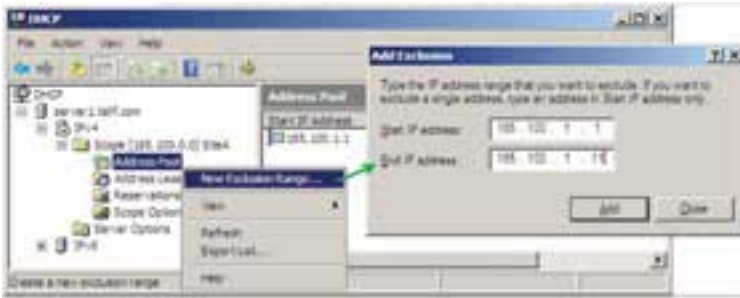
DHCP

File Action View Help

DHCP
server1.tailf.com
IPv4
Scope [185.100.0.0] Site4
Address Pool
Address Leases
Reservations
Scope Options
Server Options
IPv6

Address Pool
Start IP Address
185.100.1.1

New Exclusion Range...
View
Refresh
Export List...
Help

Create a new exclusion range

Add Exclusion

Type the IP address range that you want to exclude. If you want to exclude a single address, type an address in Start IP address only.

Start IP address: 185 . 100 . 1 . 1
End IP address: 185 . 100 . 1 . 10

Add
Close